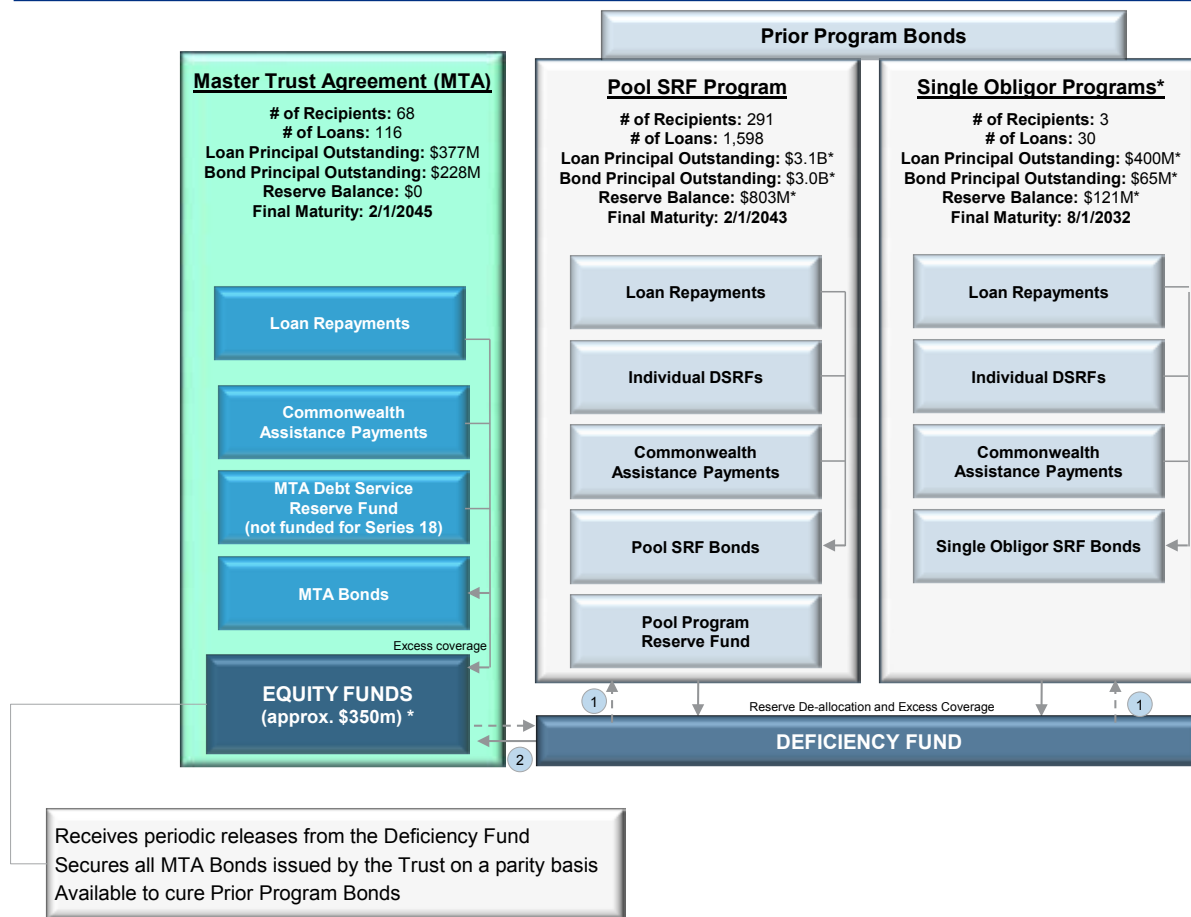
Prior Program Bonds

Master Trust Agreement (MTA)

# of Recipients: 68
# of Loans: 116
Loan Principal Outstanding: $377M
Bond Principal Outstanding: $228M
Reserve Balance: $0
Final Maturity: 2/1/2045

Loan Repayments

Commonwealth Assistance Payments

MTA Debt Service Reserve Fund (not funded for Series 18)

MTA Bonds

Excess coverage

EQUITY FUNDS (approx. $350m) *

Pool SRF Program

# of Recipients: 291
# of Loans: 1,598
Loan Principal Outstanding: $3.1B*
Bond Principal Outstanding: $3.0B*
Reserve Balance: $803M*
Final Maturity: 2/1/2043

Loan Repayments

Individual DSRFs

Commonwealth Assistance Payments

Pool SRF Bonds

Pool Program Reserve Fund

Single Obligor Programs*

# of Recipients: 3
# of Loans: 30
Loan Principal Outstanding: $400M*
Bond Principal Outstanding: $65M*
Reserve Balance: $121M*
Final Maturity: 8/1/2032

Loan Repayments

Individual DSRFs

Commonwealth Assistance Payments

Single Obligor SRF Bonds

1

Reserve De-allocation and Excess Coverage

1

2

DEFICIENCY FUND

Receives periodic releases from the Deficiency Fund
Secures all MTA Bonds issued by the Trust on a parity basis
Available to cure Prior Program Bonds